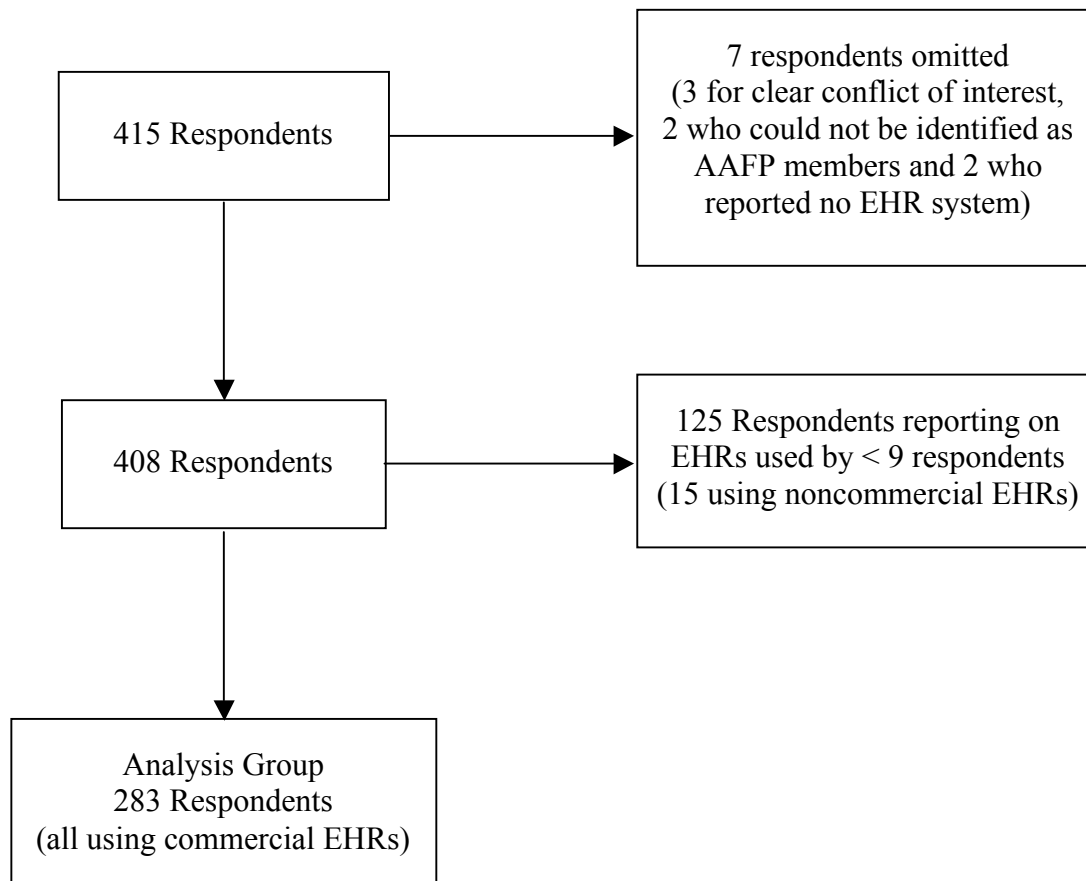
415 Respondents

7 respondents omitted (3 for clear conflict of interest, 2 who could not be identified as AAFP members and 2 who reported no EHR system)

408 Respondents

125 Respondents reporting on EHRs used by < 9 respondents (15 using noncommercial EHRs)

Analysis Group
283 Respondents
(all using commercial EHRs)